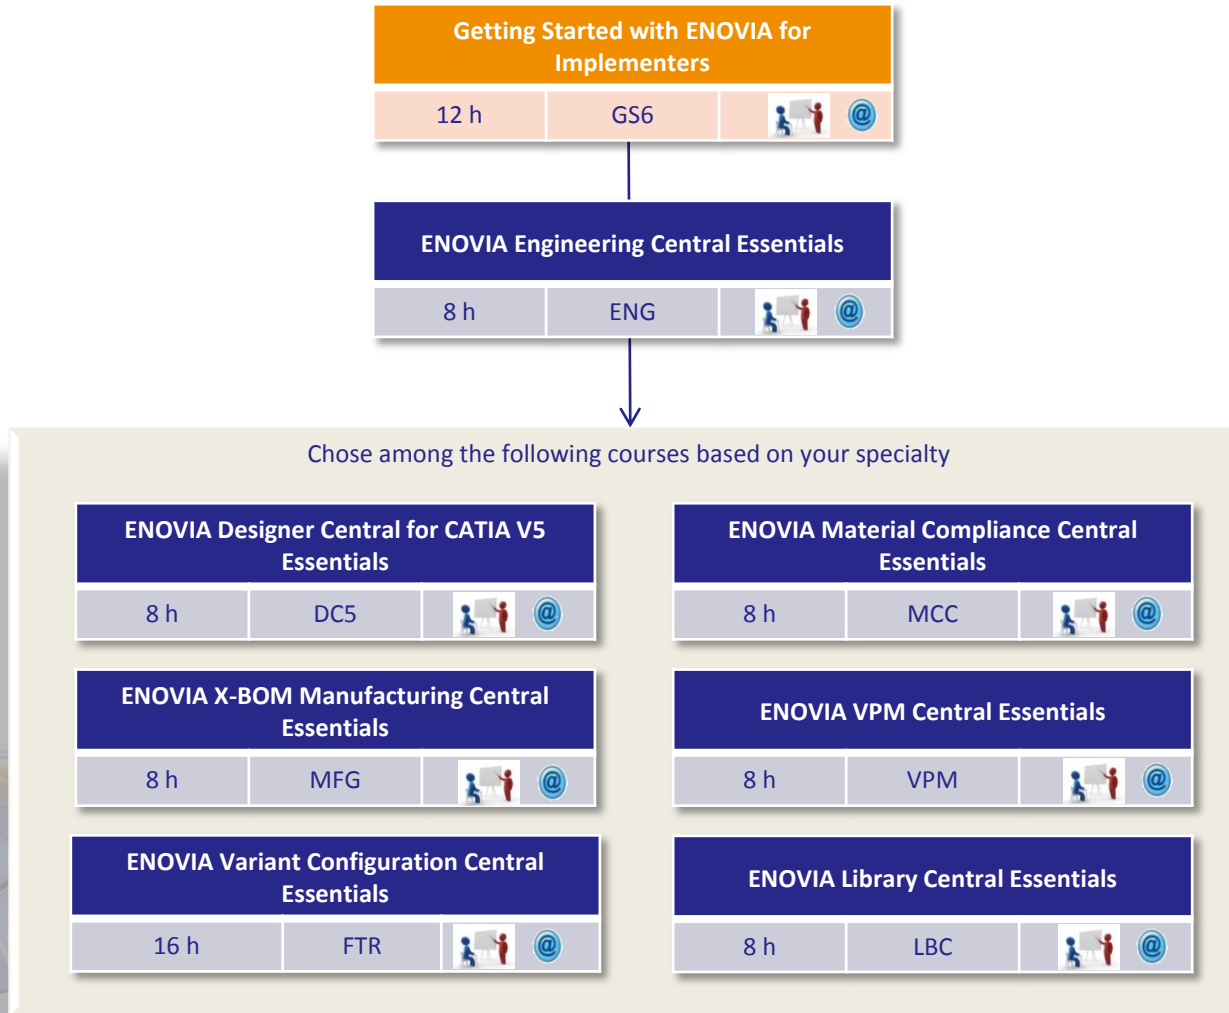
Getting Started with ENOVIA for Implementers

| 12 h | GS6 | @ |
|---|---|---|

ENOVIA Engineering Central Essentials

| 8 h | ENG | @ |
|---|---|---|

Chose among the following courses based on your specialty

ENOVIA Designer Central for CATIA V5 Essentials

| 8 h | DC5 | @ |
|---|---|---|

ENOVIA X-BOM Manufacturing Central Essentials

| 8 h | MFG | @ |
|---|---|---|

ENOVIA Variant Configuration Central Essentials

| 16 h | FTR | @ |
|---|---|---|

ENOVIA Material Compliance Central Essentials

| 8 h | MCC | @ |
|---|---|---|

ENOVIA VPM Central Essentials

| 8 h | VPM | @ |
|---|---|---|

ENOVIA Library Central Essentials

| 8 h | LBC | @ |
|---|---|---|